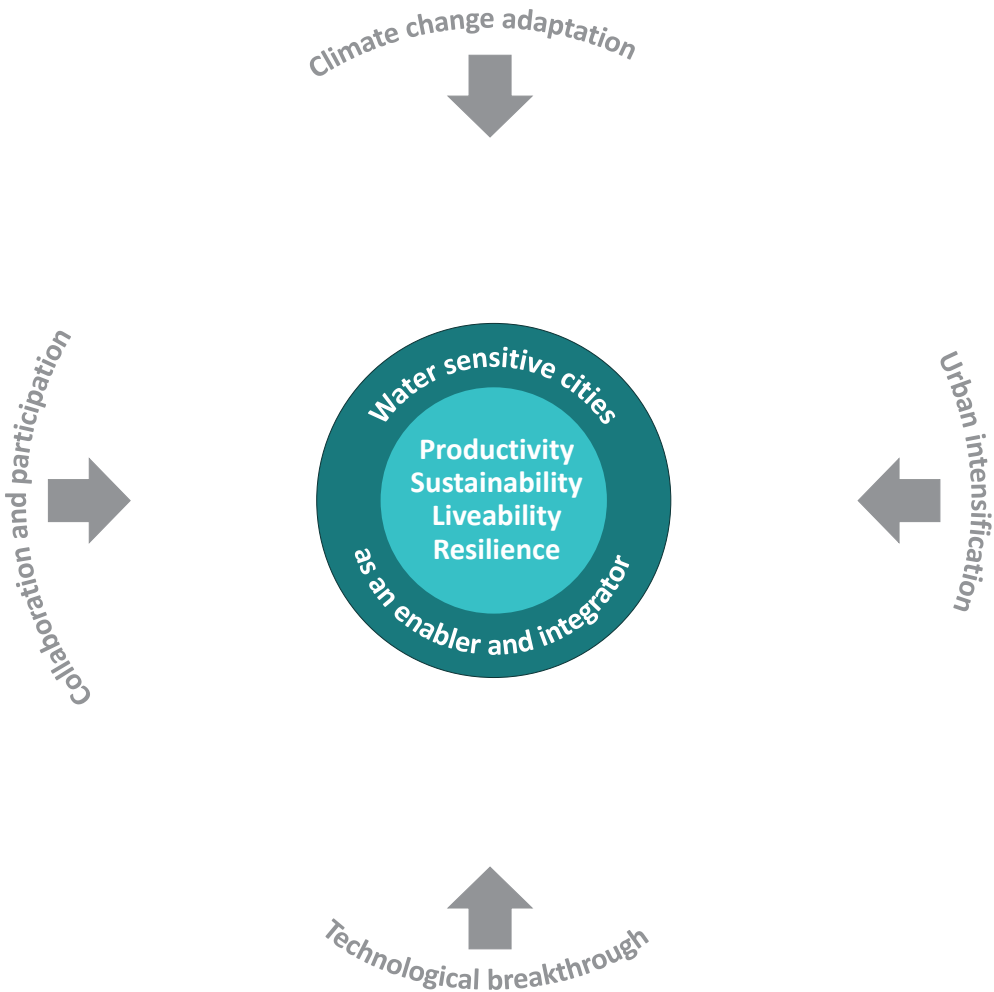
Climate change adaptation

Collaboration and participation

Water sensitive cities

Productivity
Sustainability
Liveability
Resilience

as an enabler and integrator

Urban intensification

Technological breakthrough